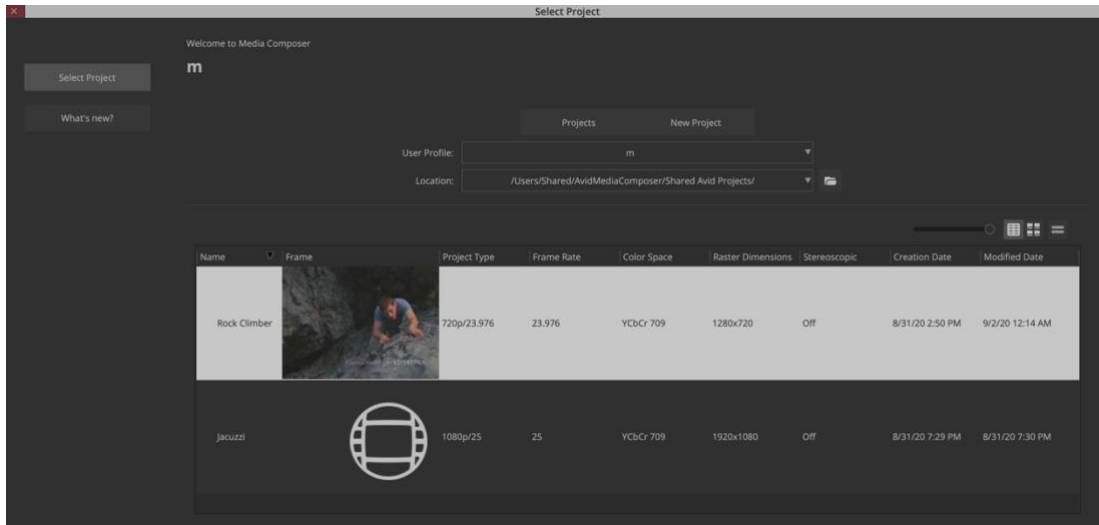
Select Project

Welcome to Media Composer

m

Select Project

What's new?

Projects New Project

User Profile: m

Location: /Users/Shared/AvidMediaComposer/Shared Avid Projects/

| Name | Frame | Project Type | Frame Rate | Color Space | Raster Dimensions | Stereoscopic | Creation Date | Modified Date |
|---|---|---|---|---|---|---|---|---|
| Rock Climber | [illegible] | 720p/23.976 | 23.976 | YCbCr 709 | 1280x720 | Off | 8/31/20 2:50 PM | 9/2/20 12:14 AM |
| Jacuzzi | | 1080p/25 | 25 | YCbCr 709 | 1920x1080 | Off | 8/31/20 7:29 PM | 8/31/20 7:30 PM |